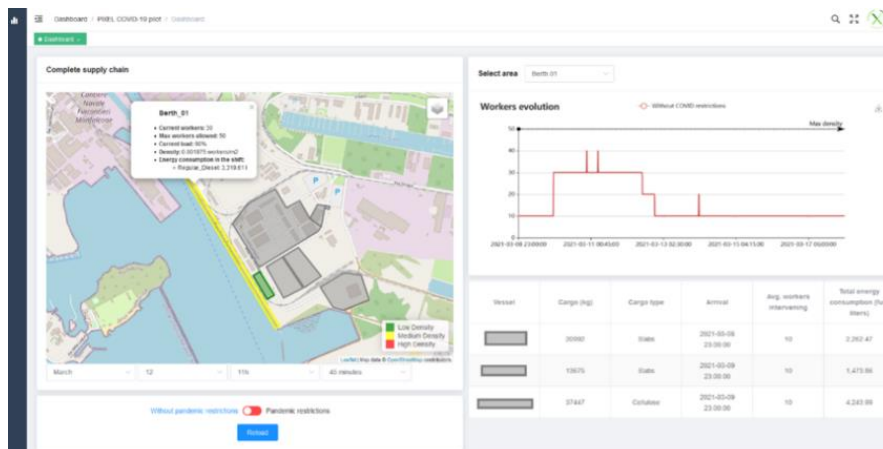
Dashboard > PIXEL COVID-19 pilot > Dashboard

Dashboard

Complete supply chain

Cantiere Navale Fincantieri Monfalcone

Berth_01

• Current workers: 30
• Max workers allowed: 70
• Current load: 60%
• Density: 0.001875 workers/m2
• Energy consumption in the shift:
◦ Regular_Diesel: 2,318.613

Low Density
Medium Density
High Density

Leaflet | Map data © OpenStreetMap contributors

March | 12 | 11% | 45 minutes

Without pandemic restrictions | Pandemic restrictions

Reload

Select area | Berth 01

Workers evolution

Without COVID restrictions

Max density

| 50 |
| 40 |
| 30 |
| 20 |
| 10 |
| 0 |

2021-03-09 23:00:00 | 2021-03-11 00:45:00 | 2021-03-13 02:30:00 | 2021-03-15 04:15:00 | 2021-03-17 06:00:00

| Vessel | Cargo (kg) | Cargo type | Arrival | Avg. workers intervening | Total energy consumption (fu liters) |
|---|---|---|---|---|---|
| | 20992 | Slabs | 2021-03-09 23:00:00 | 10 | 2,262.47 |
| | 13675 | Slabs | 2021-03-09 23:00:00 | 10 | 1,473.86 |
| | 37447 | Cellulose | 2021-03-09 23:00:00 | 10 | 4,243.09 |